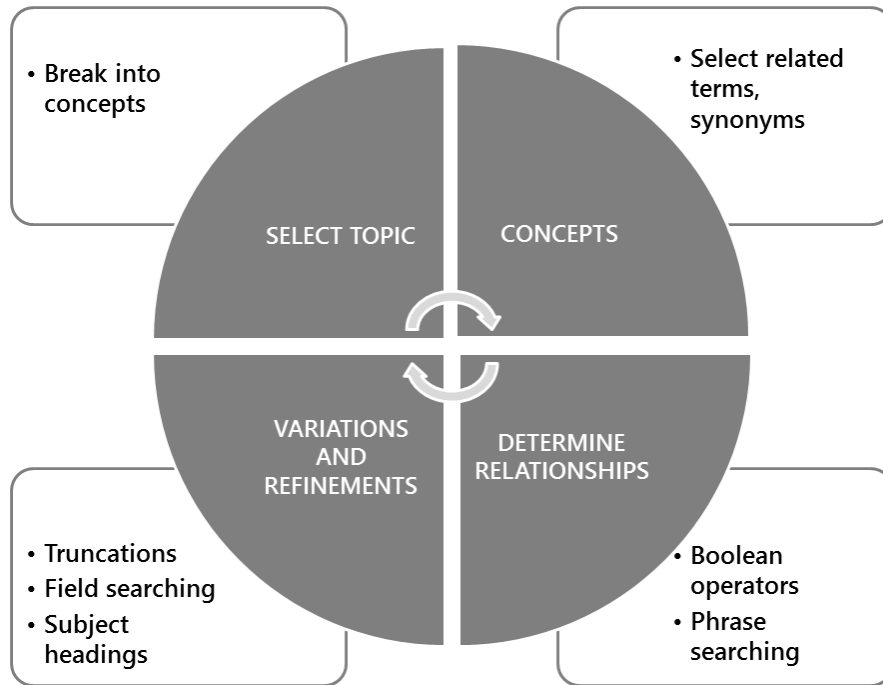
• Break into concepts

• Select related terms, synonyms

SELECT TOPIC

CONCEPTS

VARIATIONS AND REFINEMENTS

DETERMINE RELATIONSHIPS

• Truncations
• Field searching
• Subject headings

• Boolean operators
• Phrase searching